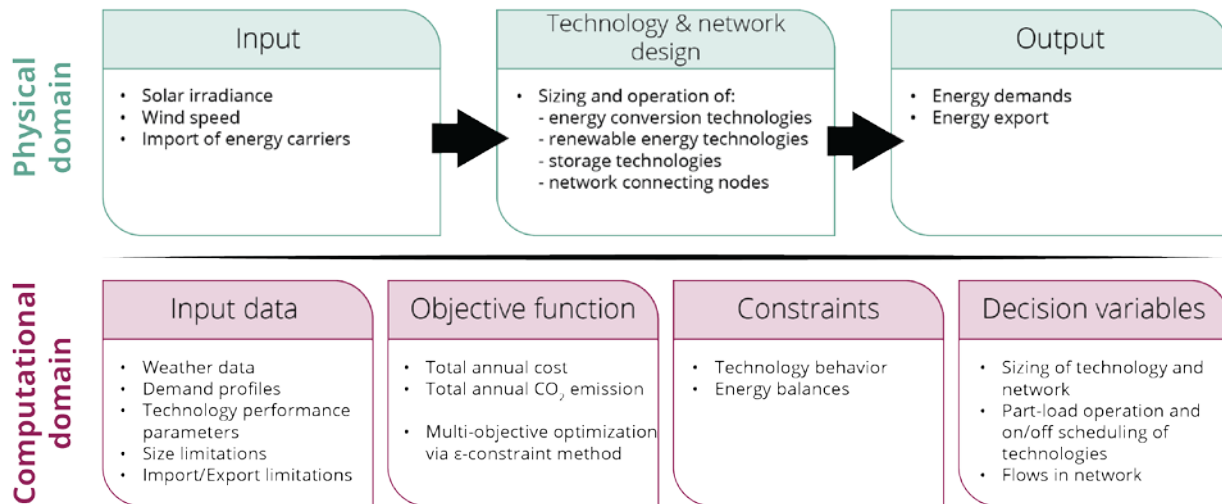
Physical domain

Input

- Solar irradiance
- Wind speed
- Import of energy carriers

Technology & network design

- Sizing and operation of:
 - energy conversion technologies
 - renewable energy technologies
 - storage technologies
 - network connecting nodes

Output

- Energy demands
- Energy export

Computational domain

Input data

- Weather data
- Demand profiles
- Technology performance parameters
- Size limitations
- Import/Export limitations

Objective function

- Total annual cost
- Total annual $CO_2$ emission

- Multi-objective optimization via ε-constraint method

Constraints

- Technology behavior
- Energy balances

Decision variables

- Sizing of technology and network
- Part-load operation and on/off scheduling of technologies
- Flows in network